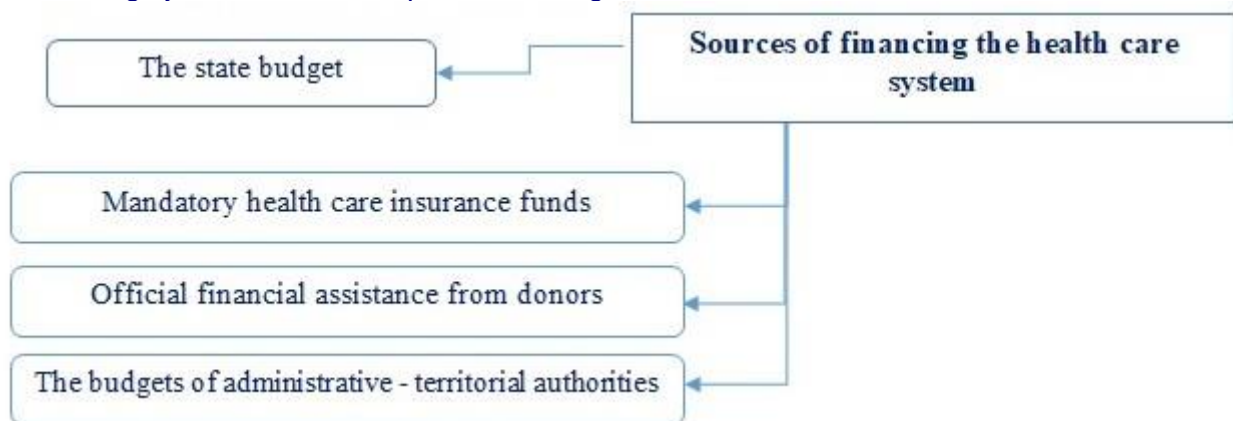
Sources of financing the health care system

The state budget

Mandatory health care insurance funds

Official financial assistance from donors

The budgets of administrative - territorial authorities